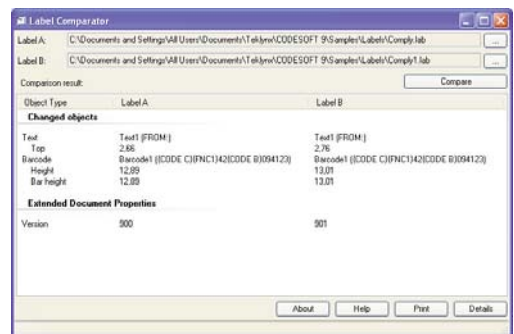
Label Comparator

Label A: C:\Documents and Settings\All Users\Documents\Teklynx\CODESOFT 9\Samples\Labels\Comply.lab ...

Label B: C:\Documents and Settings\All Users\Documents\Teklynx\CODESOFT 9\Samples\Labels\Comply1.lab ...

Comparison result:

Compare

| Object Type | Label A | Label B |
|---|---|---|
| **Changed objects** | | |
| Text | Text1 (FROM:) | Text1 (FROM:) |
| Top | 2,66 | 2,76 |
| Barcode | Barcode1 ((CODE C)(FNC1)42(CODE B)094123) | Barcode1 ((CODE C)(FNC1)42(CODE B)094123) |
| Height | 12,89 | 13,01 |
| Bar height | 12,89 | 13,01 |
| **Extended Document Properties** | | |
| Version | 900 | 901 |

About Help Print Details